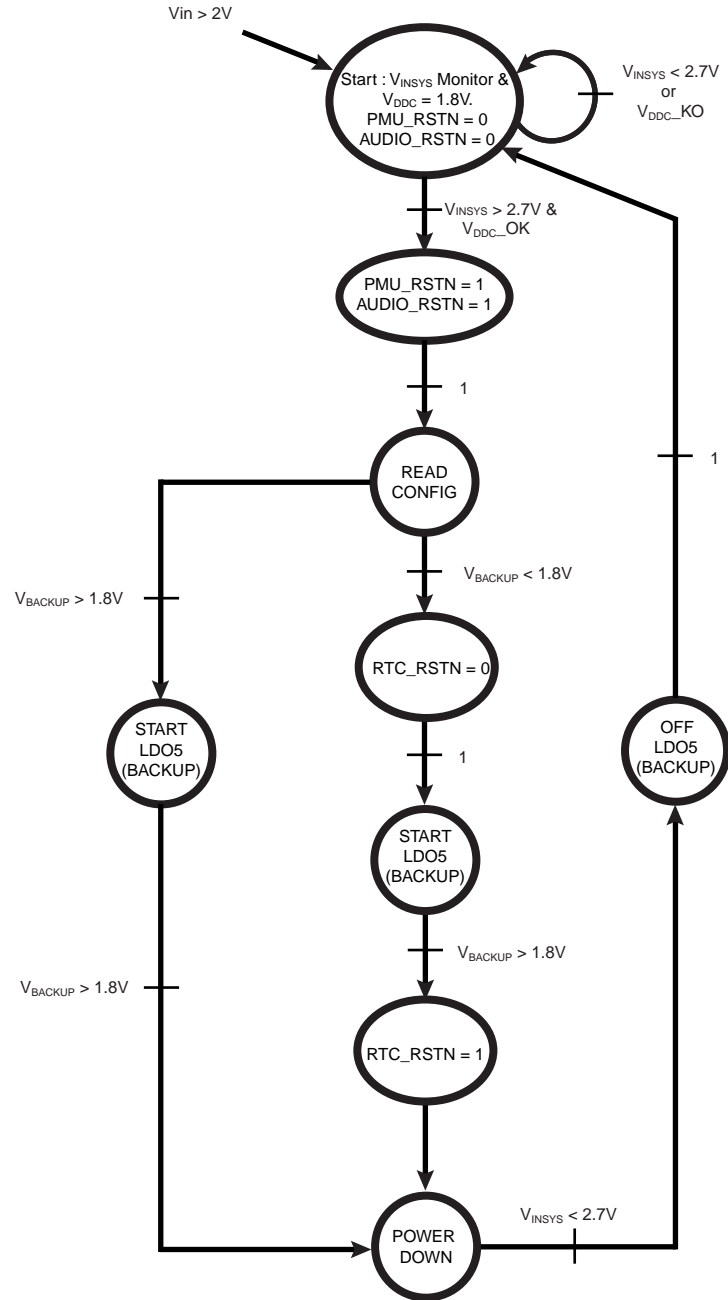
Vin > 2V

Start : $V_{INSYS}$ Monitor & $V_{DDC}$ = 1.8V. PMU_RSTN = 0 AUDIO_RSTN = 0

$V_{INSYS}$ < 2.7V or $V_{DDC}$_KO

$V_{INSYS}$ > 2.7V & $V_{DDC}$_OK

PMU_RSTN = 1 AUDIO_RSTN = 1

1

READ CONFIG

1

$V_{BACKUP}$ > 1.8V

$V_{BACKUP}$ < 1.8V

RTC_RSTN = 0

START LDO5 (BACKUP)

OFF LDO5 (BACKUP)

1

START LDO5 (BACKUP)

$V_{BACKUP}$ > 1.8V

$V_{BACKUP}$ > 1.8V

RTC_RSTN = 1

$V_{INSYS}$ < 2.7V

POWER DOWN